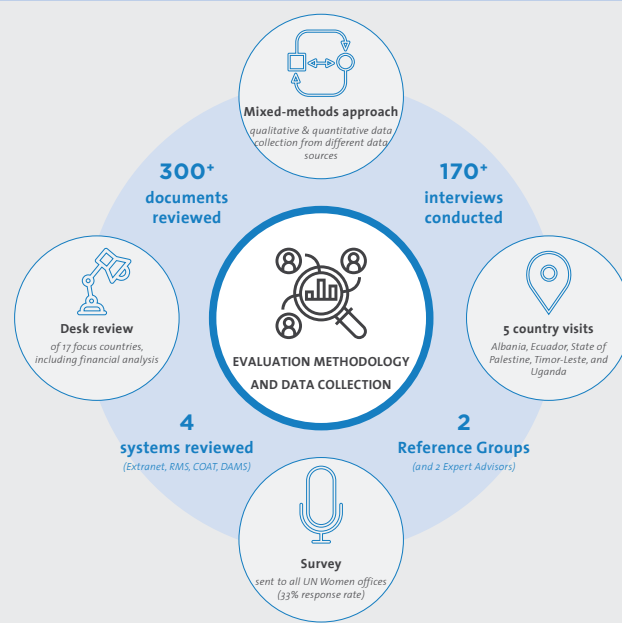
Mixed-methods approach
qualitative & quantitative data collection from different data sources

300+
documents reviewed

170+
interviews conducted

Desk review
of 17 focus countries, including financial analysis

EVALUATION METHODOLOGY AND DATA COLLECTION

5 country visits
Albania, Ecuador, State of Palestine, Timor-Leste, and Uganda

4
systems reviewed
(Extranet, RMS, COAT, DAMS)

2
Reference Groups
(and 2 Expert Advisors)

Survey
sent to all UN Women offices (33% response rate)